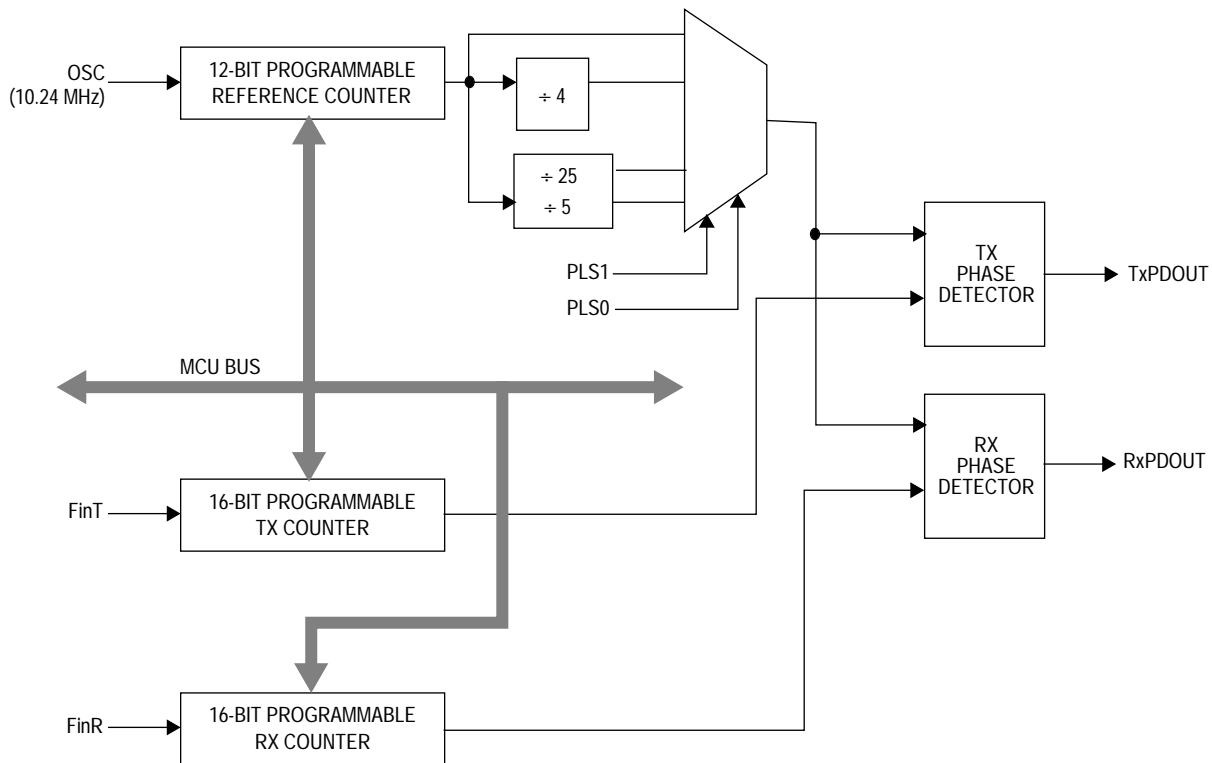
OSC
(10.24 MHz)

12-BIT PROGRAMMABLE
REFERENCE COUNTER

÷ 4

÷ 25
÷ 5

PLS1

PLS0

TX
PHASE
DETECTOR

TxPDOUT

MCU BUS

RX
PHASE
DETECTOR

RxPDOUT

FinT

16-BIT PROGRAMMABLE
TX COUNTER

FinR

16-BIT PROGRAMMABLE
RX COUNTER